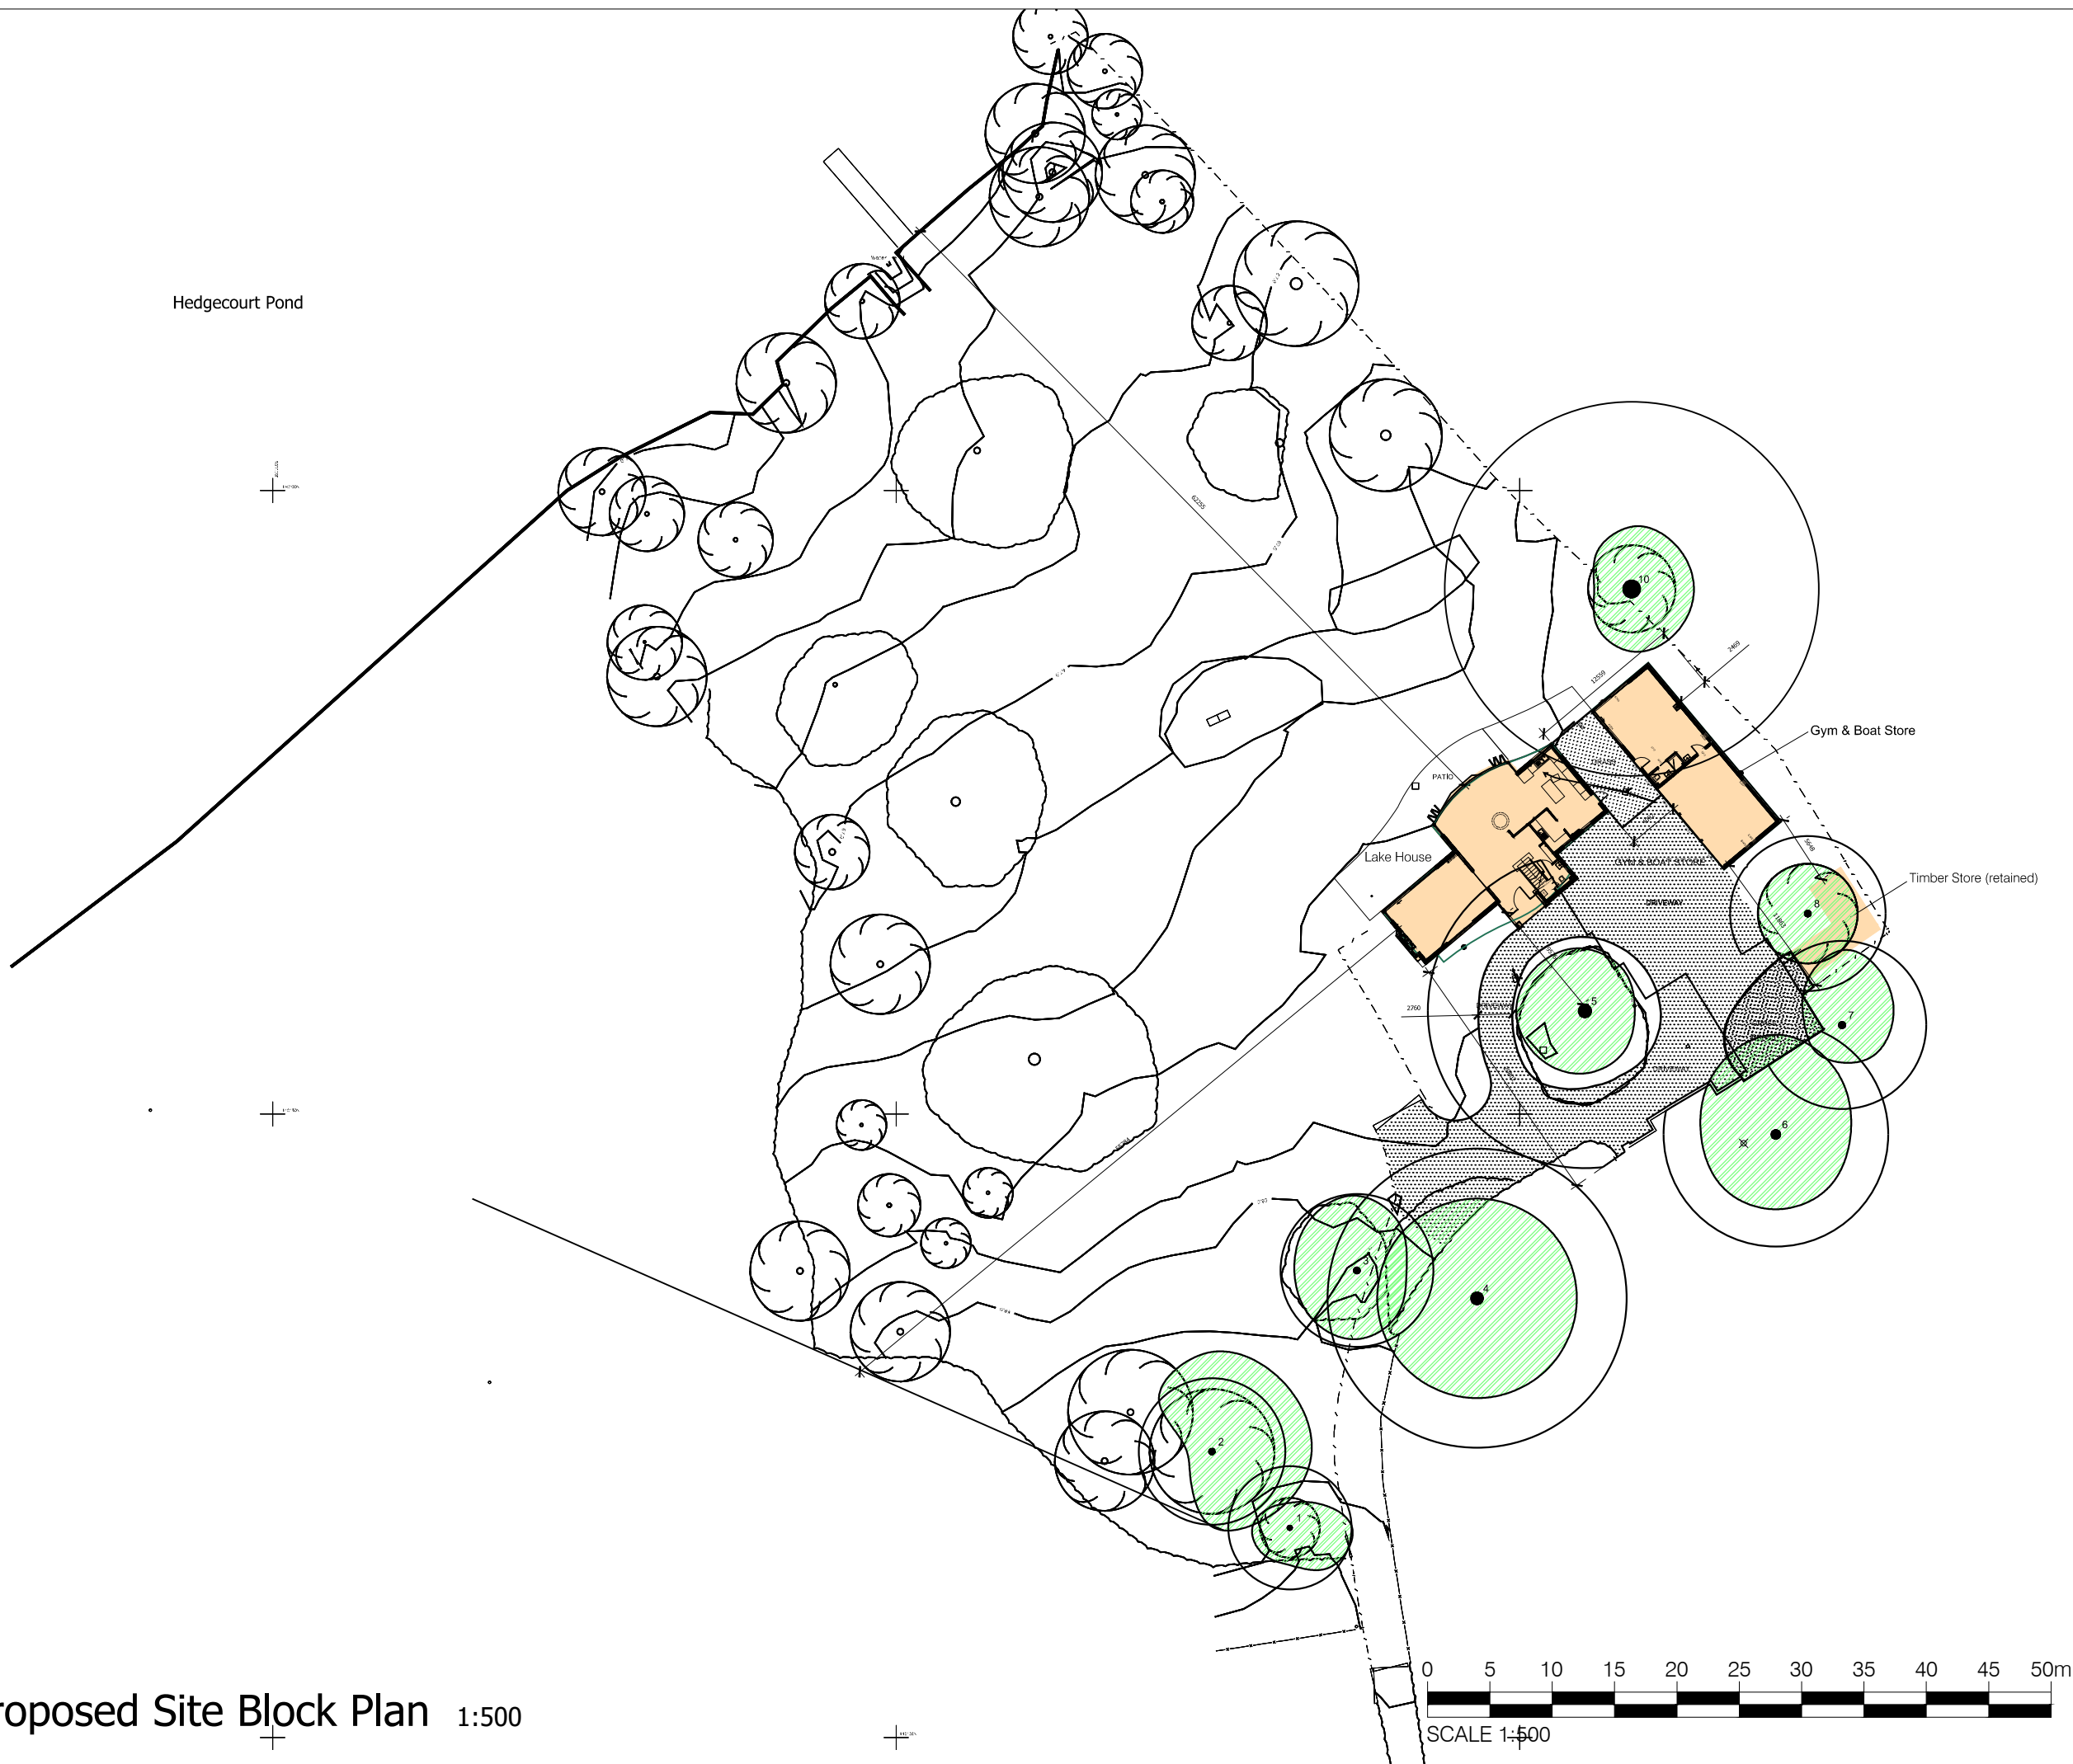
Hedgecourt Pond

Gym & Boat Store

PATIO

Lake House

Timber Store (retained)

GYM & BOAT STORE

DRIVEWAY

10

8

5

7

6

3

4

2

1

0 5 10 15 20 25 30 35 40 45 50m

SCALE 1:500

roposed Site Block Plan 1:500